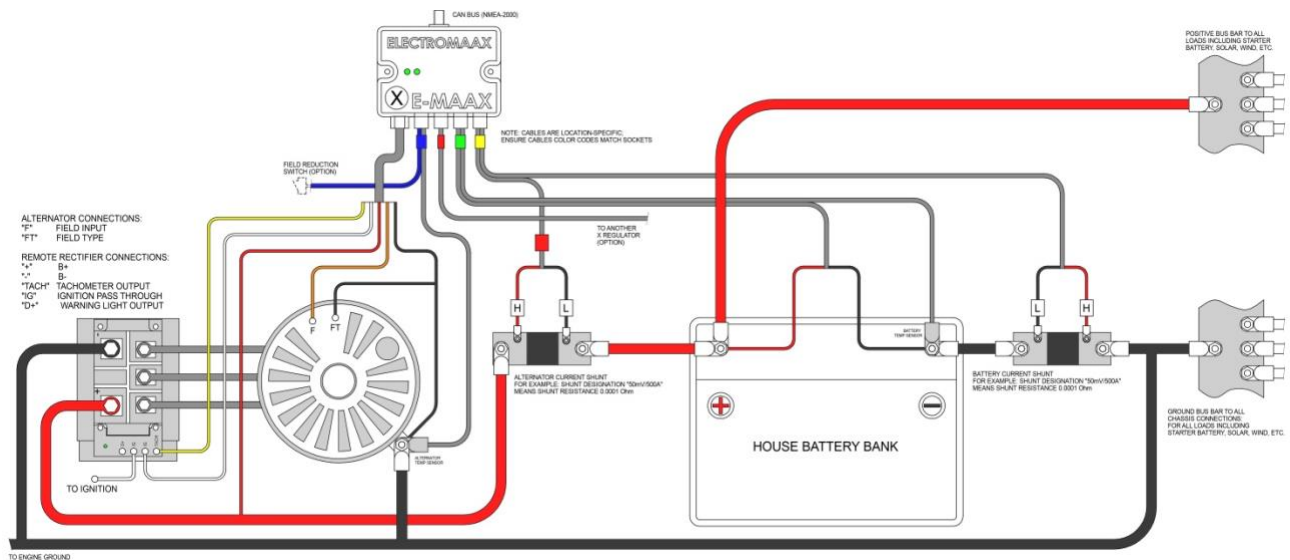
CAN BUS (NMEA-2000)

ELECTROMAAX

X E-MAAX

NOTE: CABLES ARE LOCATION-SPECIFIC; ENSURE CABLES COLOR CODES MATCH SOCKETS

POSITIVE BUS BAR TO ALL LOADS INCLUDING STARTER BATTERY, SOLAR, WIND, ETC.

FIELD REDUCTION SWITCH (OPTION)

TO ANOTHER X REGULATOR (OPTION)

ALTERNATOR CONNECTIONS:
"F" FIELD INPUT
"FT" FIELD TYPE

REMOTE RECTIFIER CONNECTIONS:
"+" B+
"-" B-
"TACH" TACHOMETER OUTPUT
"IG" IGNITION PASS THROUGH
"D+" WARNING LIGHT OUTPUT

F FT

H L

L H

BATTERY TEMP SENSOR

ALTERNATOR CURRENT SHUNT
FOR EXAMPLE: SHUNT DESIGNATION "50mV/500A"
MEANS SHUNT RESISTANCE 0.0001 Ohm

BATTERY CURRENT SHUNT
FOR EXAMPLE: SHUNT DESIGNATION "50mV/500A"
MEANS SHUNT RESISTANCE 0.0001 Ohm

HOUSE BATTERY BANK

GROUND BUS BAR TO ALL CHASSIS CONNECTIONS: FOR ALL LOADS INCLUDING STARTER BATTERY, SOLAR, WIND, ETC.

ALTERNATOR TEMP SENSOR

TO IGNITION

TO ENGINE GROUND